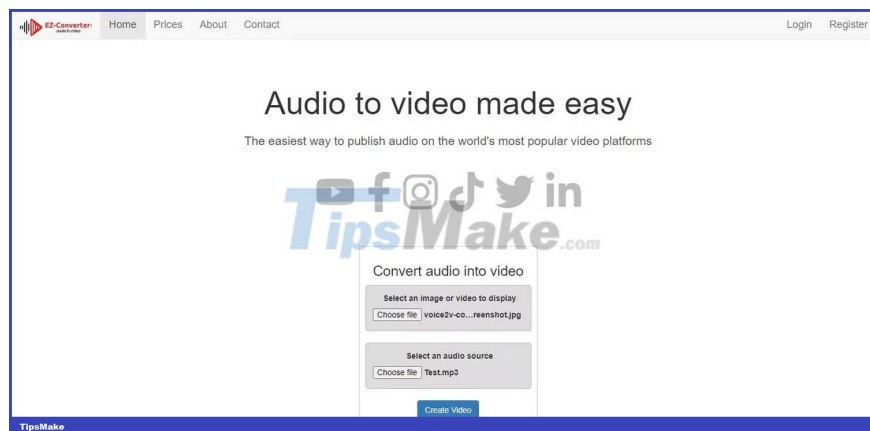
EZ-Converter audio to video

Home Prices About Contact

Login Register

Audio to video made easy

The easiest way to publish audio on the world's most popular video platforms

TipsMake.com

Convert audio into video

Select an image or video to display

Choose file voice2v-co...reenshot.jpg

Select an audio source

Choose file Test.mp3

Create Video

TipsMake